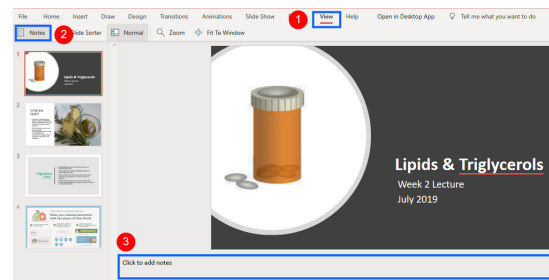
File Home Insert Draw Design Transitions Animations Slide Show 1 View Help Open in Desktop App Tell me what you want to do

Notes 2 Slide Sorter Normal Zoom Fit To Window

1

Lipids & Triglycerols

2

3

4

Lipids & Triglycerols
Week 2 Lecture
July 2019

3

Click to add notes